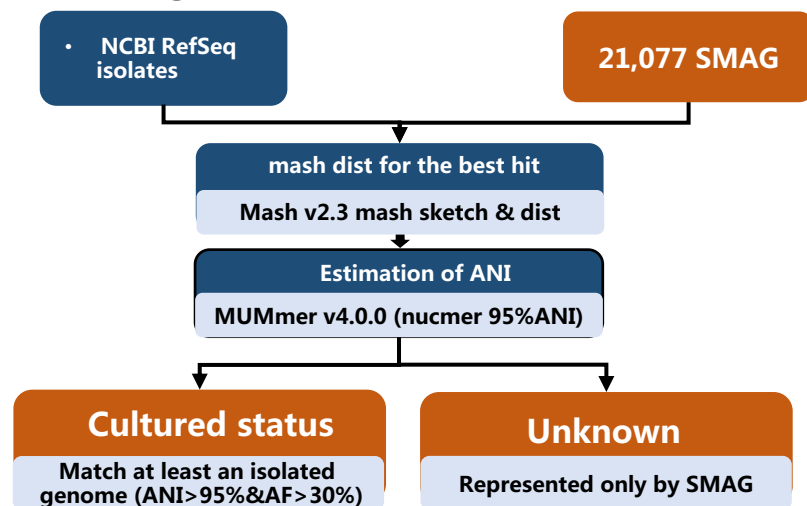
• NCBI RefSeq isolates

21,077 SMAG

mash dist for the best hit

Mash v2.3 mash sketch & dist

Estimation of ANI

MUMmer v4.0.0 (nucmer 95%ANI)

Cultured status

Match at least an isolated genome (ANI>95%&AF>30%)

Unknown

Represented only by SMAG